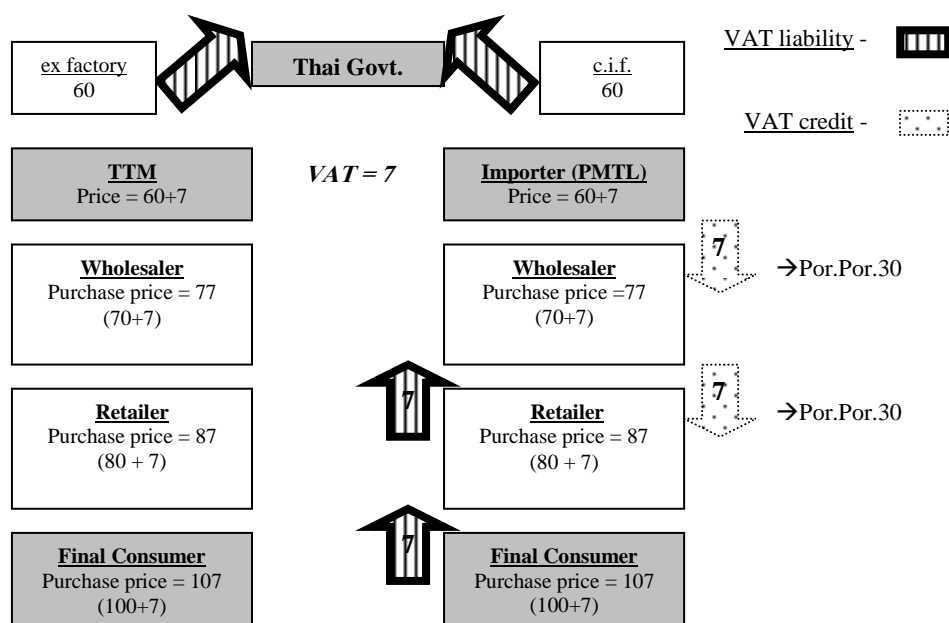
ex factory
60

Thai Govt.

c.i.f.
60

VAT liability -

VAT credit -

TTM
Price = 60+7

VAT = 7

Importer (PMTL)
Price = 60+7

Wholesaler
Purchase price = 77
(70+7)

Wholesaler
Purchase price =77
(70+7)

7

→Por.Por.30

7

Retailer
Purchase price = 87
(80 + 7)

Retailer
Purchase price = 87
(80 + 7)

7

→Por.Por.30

7

Final Consumer
Purchase price = 107
(100+7)

Final Consumer
Purchase price = 107
(100+7)